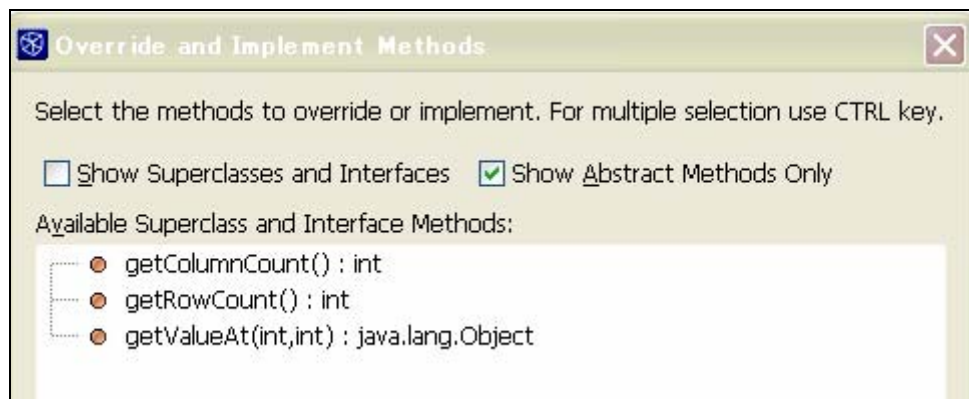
Override and Implement Methods

Select the methods to override or implement. For multiple selection use CTRL key.

Show Superclasses and Interfaces
Show Abstract Methods Only

Available Superclass and Interface Methods:

getColumnCount() : int
getRowCount() : int
getValueAt(int,int) : java.lang.Object